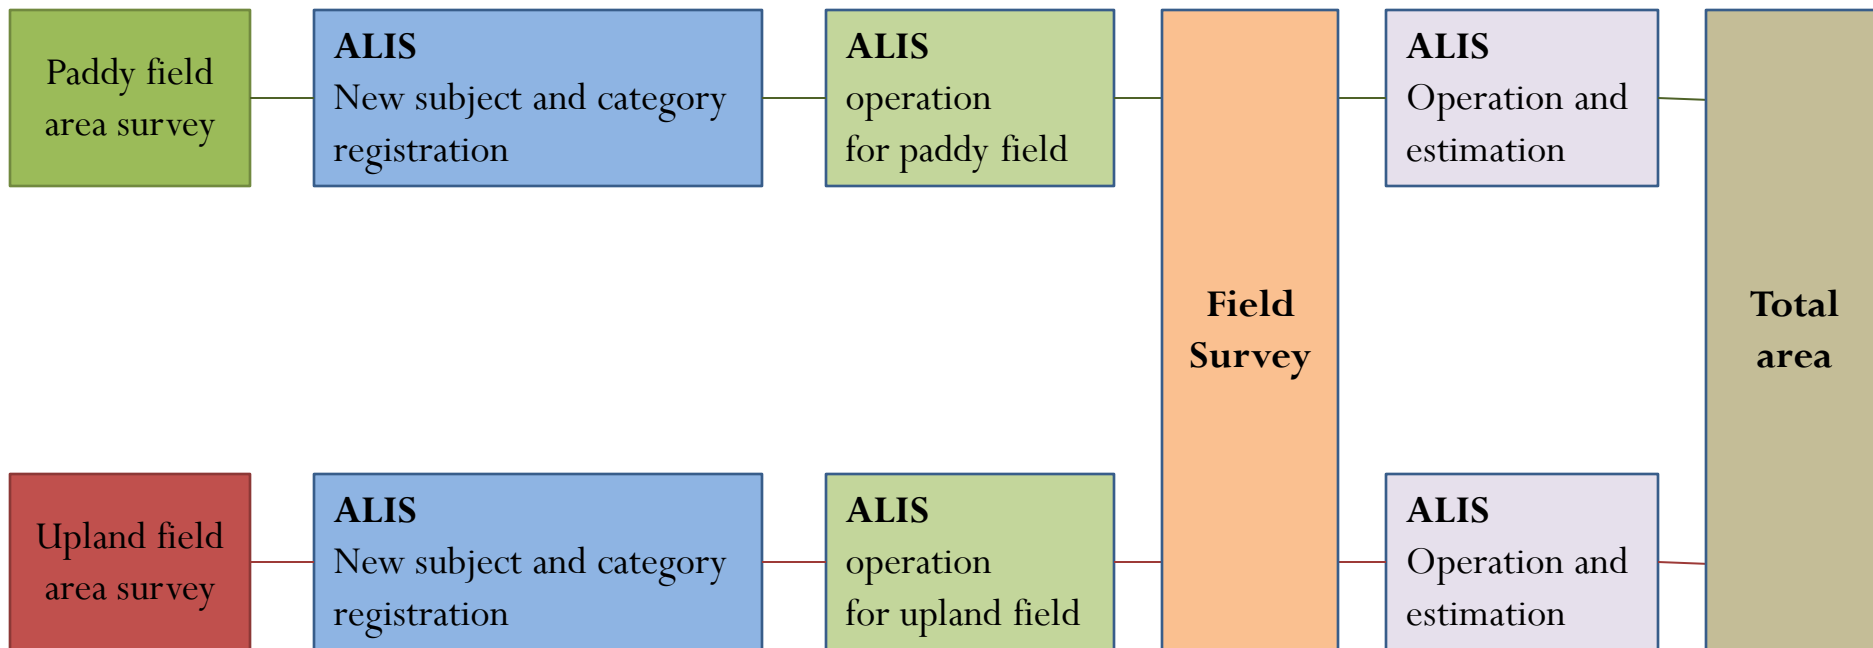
Paddy field area survey

ALIS
New subject and category registration

ALIS
operation for paddy field

Field Survey

ALIS
Operation and estimation

Total area

Upland field area survey

ALIS
New subject and category registration

ALIS
operation for upland field

ALIS
Operation and estimation